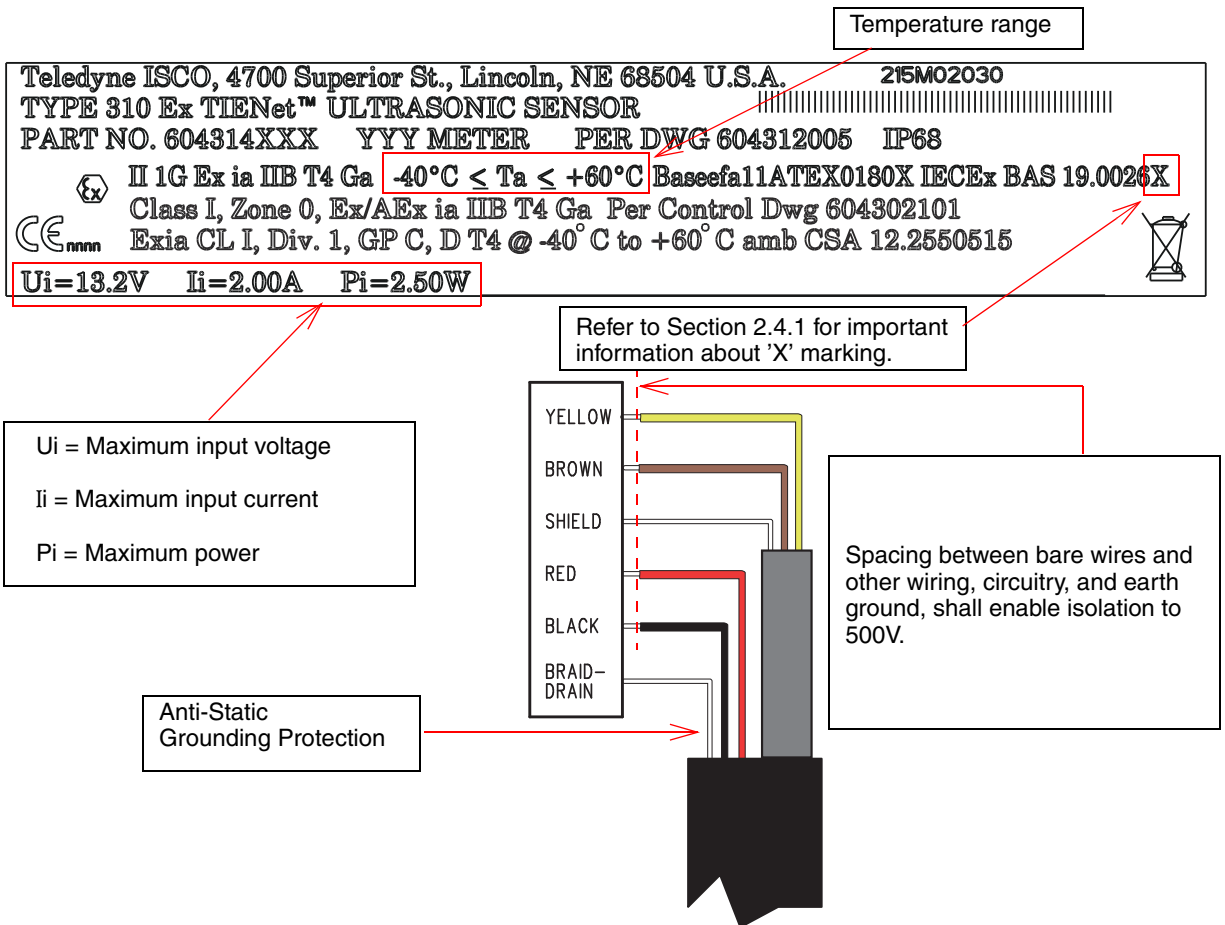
Temperature range

Teledyne ISCO, 4700 Superior St., Lincoln, NE 68504 U.S.A. 215M02030

TYPE 310 Ex TIENet™ ULTRASONIC SENSOR

PART NO. 604314XXX YYY METER PER DWG 604312005 IP68

II 1G Ex ia IIB T4 Ga $-40°C \leq Ta \leq +60°C$ Baseefa11ATEX0180X IECEx BAS 19.0026X

Class I, Zone 0, Ex/AEx ia IIB T4 Ga Per Control Dwg 604302101

Exia CL I, Div. 1, GP C, D T4 @ -40° C to +60° C amb CSA 12.2550515

CE nnnn

Ui=13.2V Ii=2.00A Pi=2.50W

Refer to Section 2.4.1 for important information about 'X' marking.

YELLOW

BROWN

SHIELD

RED

BLACK

BRAID-DRAIN

Ui = Maximum input voltage

Ii = Maximum input current

Pi = Maximum power

Spacing between bare wires and other wiring, circuitry, and earth ground, shall enable isolation to 500V.

Anti-Static Grounding Protection